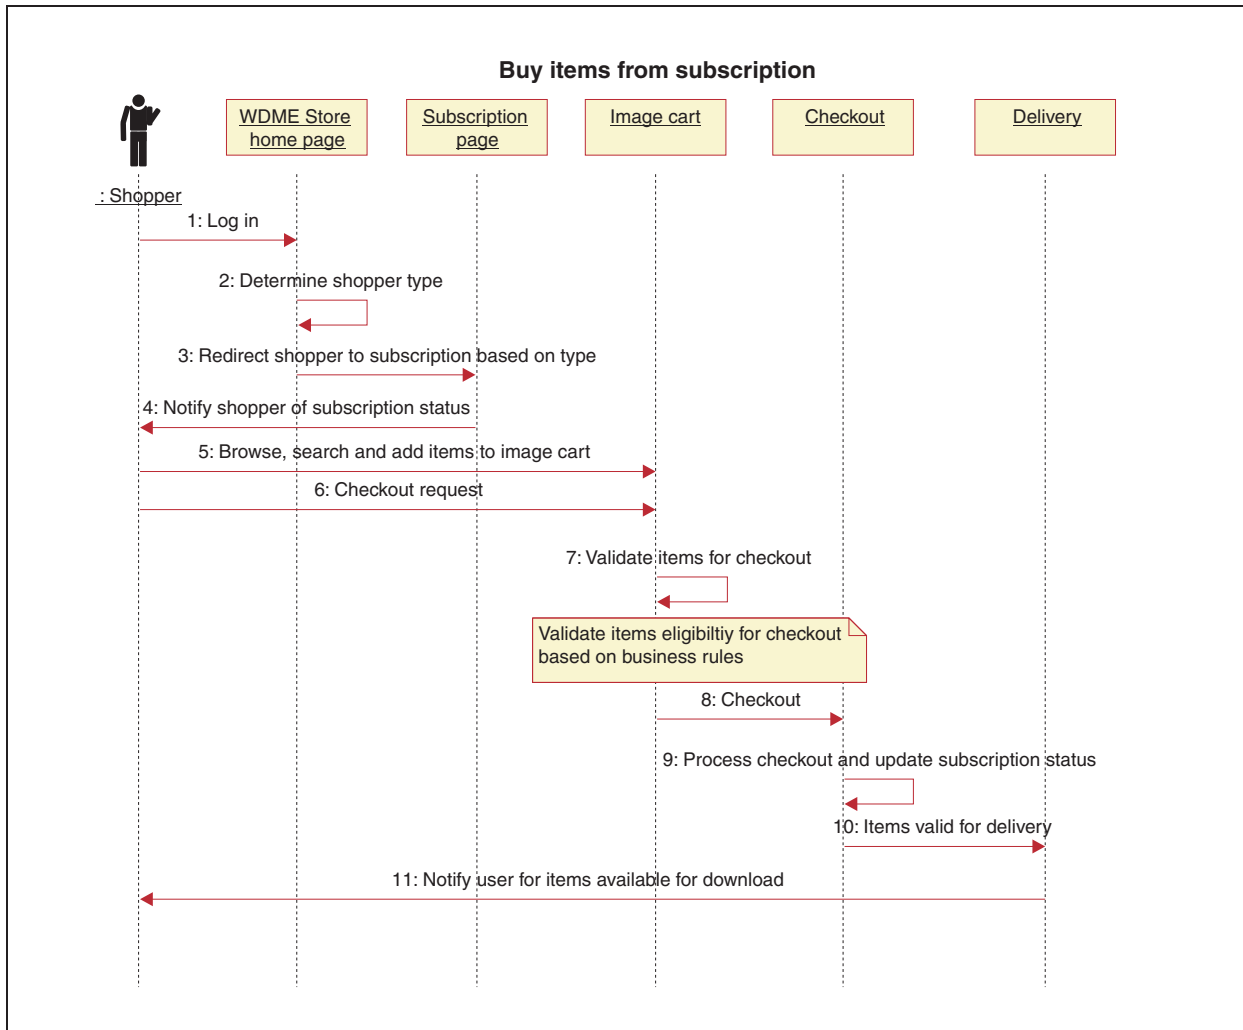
Buy items from subscription

: Shopper

WDME Store home page

Subscription page

Image cart

Checkout

Delivery

1: Log in

2: Determine shopper type

3: Redirect shopper to subscription based on type

4: Notify shopper of subscription status

5: Browse, search and add items to image cart

6: Checkout request

7: Validate items for checkout

Validate items eligibiltiy for checkout based on business rules

8: Checkout

9: Process checkout and update subscription status

10: Items valid for delivery

11: Notify user for items available for download